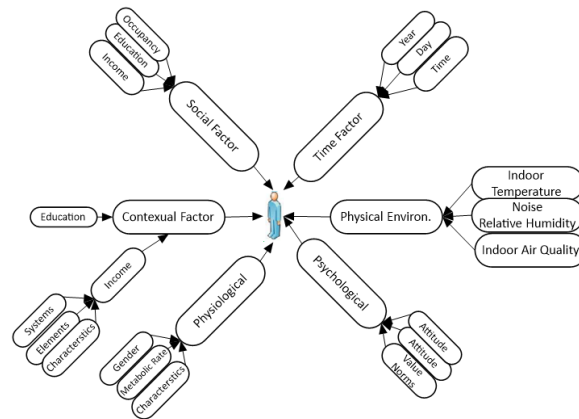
Occupancy
Education
Income
Social Factor
Year
Day
Time
Time Factor
Education
Contexual Factor
Indoor Temperature
Noise
Relative Humidity
Indoor Air Quality
Physical Environ.
Income
Systems
Elements
Characterstics
Physiological
Gender
Metabolic Rate
Characterstics
Psychological
Attitude
Attitude
Value
Norms